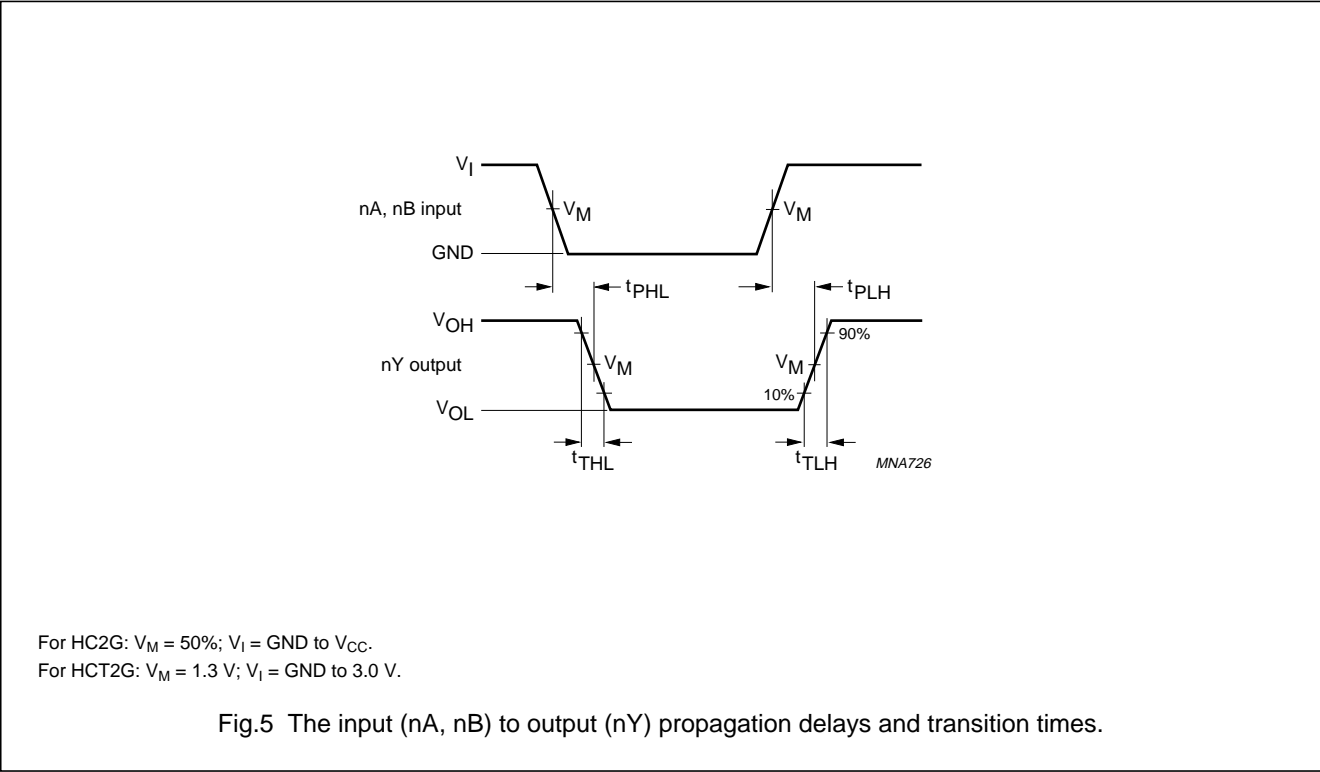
$V_I$

nA, nB input

$V_M$

$V_M$

GND

$t_{PHL}$

$t_{PLH}$

$V_{OH}$

90%

nY output

$V_M$

$V_M$

10%

$V_{OL}$

$t_{THL}$

$t_{TLH}$

MNA726

For HC2G: $V_M$ = 50%; $V_I$ = GND to $V_{CC}$.
For HCT2G: $V_M$ = 1.3 V; $V_I$ = GND to 3.0 V.

Fig.5 The input (nA, nB) to output (nY) propagation delays and transition times.